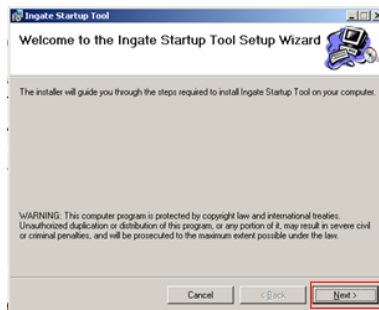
Ingate Startup Tool

Welcome to the Ingate Startup Tool Setup Wizard

The installer will guide you through the steps required to install Ingate Startup Tool on your computer.

WARNING: This computer program is protected by copyright law and international treaties. Unauthorized duplication or distribution of this program, or any portion of it, may result in severe civil or criminal penalties, and will be prosecuted to the maximum extent possible under the law.

Cancel
< Back
Next >